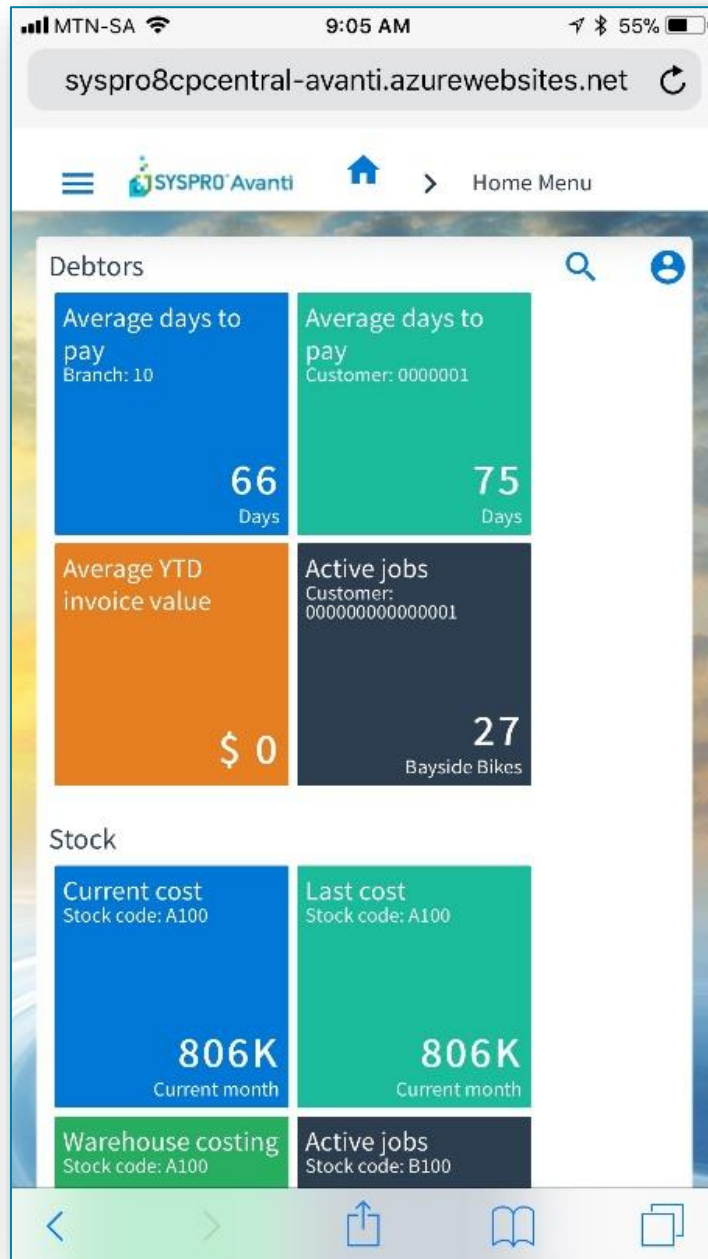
MTN-SA 9:05 AM 55%

syspro8cpcentral-avanti.azurewebsites.net

SYSPRO Avanti > Home Menu

Debtors

Average days to pay
Branch: 10
66
Days

Average days to pay
Customer: 0000001
75
Days

Average YTD invoice value
$ 0

Active jobs
Customer: 000000000000001
27
Bayside Bikes

Stock

Current cost
Stock code: A100
806K
Current month

Last cost
Stock code: A100
806K
Current month

Warehouse costing
Stock code: A100

Active jobs
Stock code: B100